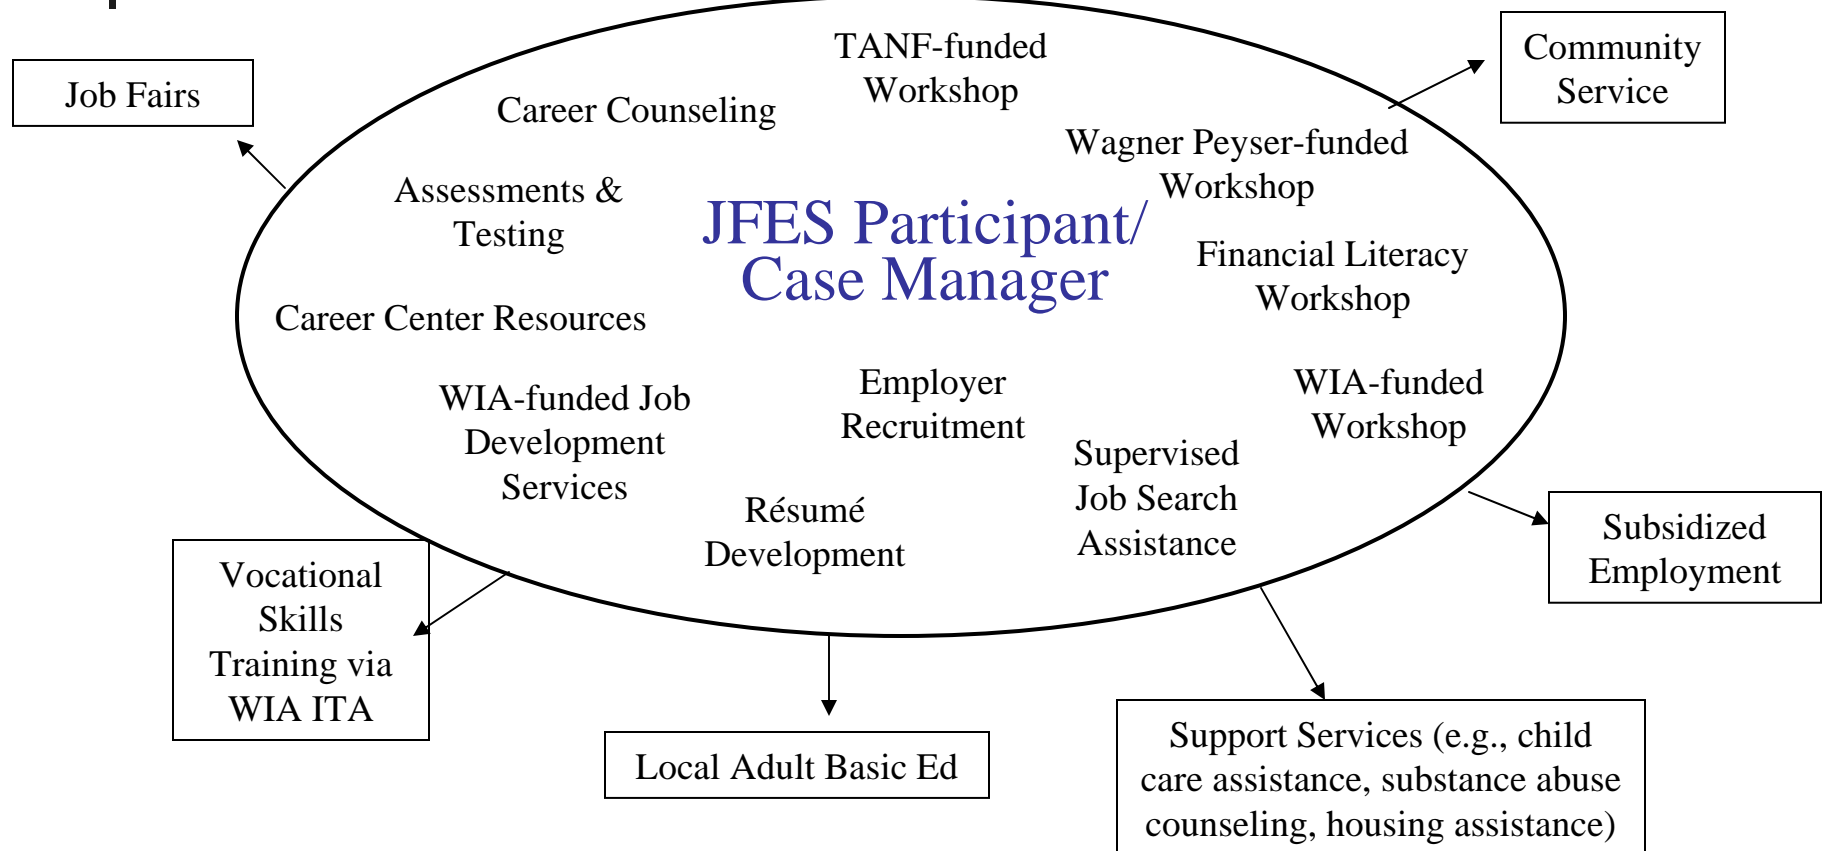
Job Fairs

TANF-funded Workshop

Community Service

Career Counseling

Wagner Peyser-funded Workshop

Assessments & Testing

JFES Participant/ Case Manager

Financial Literacy Workshop

Career Center Resources

WIA-funded Workshop

WIA-funded Job Development Services

Employer Recruitment

Supervised Job Search Assistance

Résumé Development

Subsidized Employment

Vocational Skills Training via WIA ITA

Local Adult Basic Ed

Support Services (e.g., child care assistance, substance abuse counseling, housing assistance)